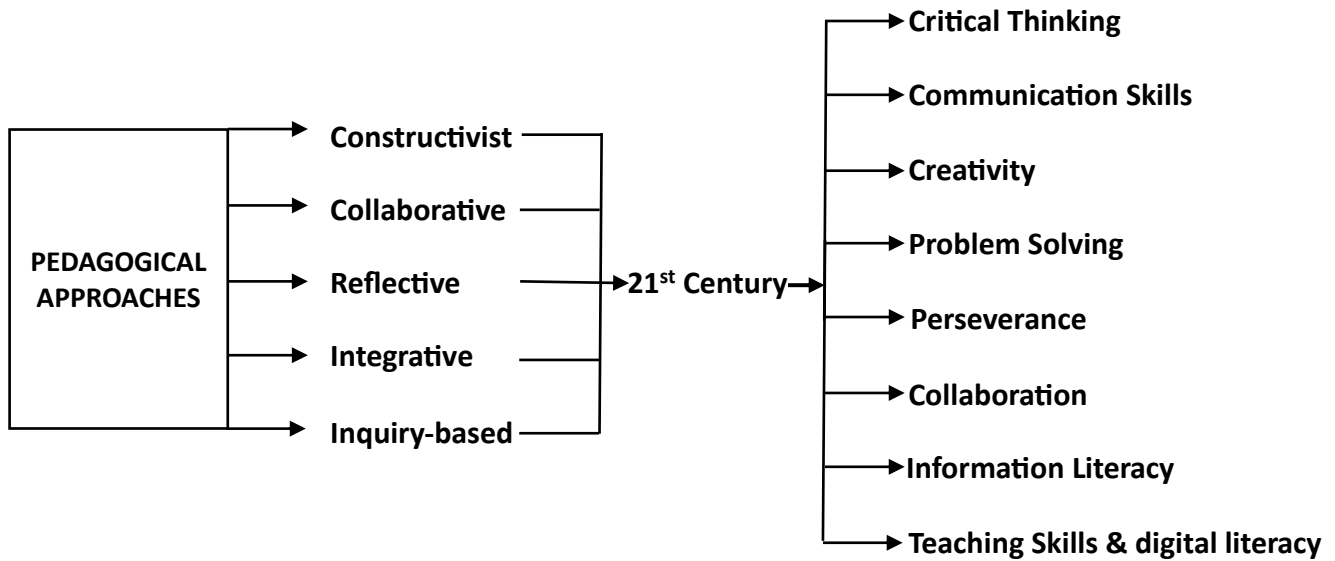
PEDAGOGICAL APPROACHES

Constructivist

Collaborative

Reflective

Integrative

Inquiry-based

21$^{st}$ Century

Critical Thinking

Communication Skills

Creativity

Problem Solving

Perseverance

Collaboration

Information Literacy

Teaching Skills & digital literacy